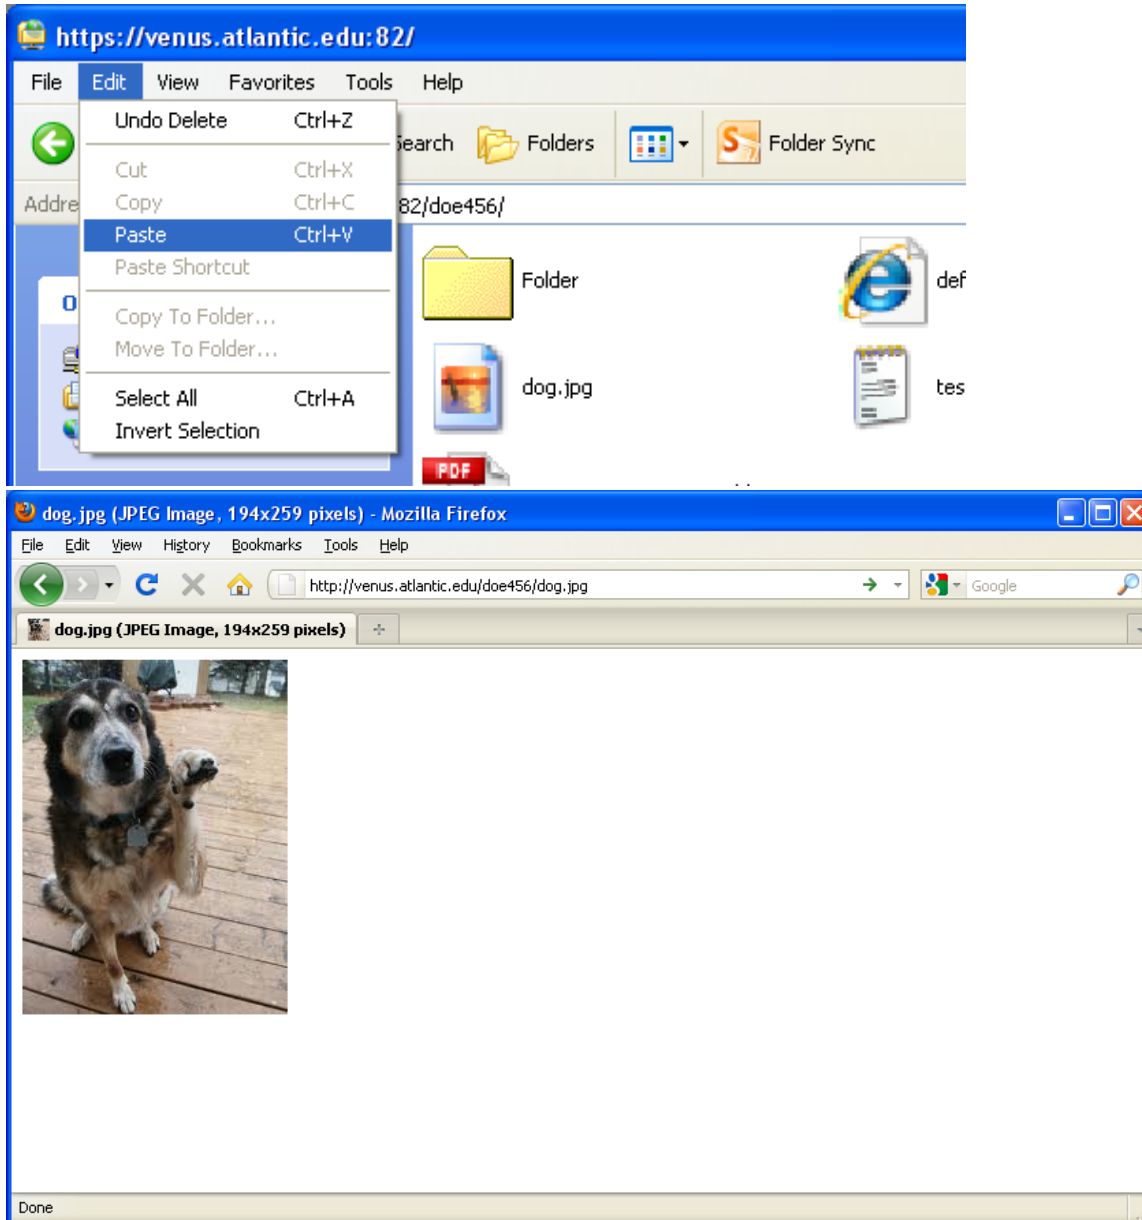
https://venus.atlantic.edu:82/

File Edit View Favorites Tools Help

Undo Delete Ctrl+Z
Cut Ctrl+X
Copy Ctrl+C
Paste Ctrl+V
Paste Shortcut
Copy To Folder...
Move To Folder...
Select All Ctrl+A
Invert Selection

earch Folders Folder Sync

Addre 82/doe456/

Folder
def
dog.jpg
tes
PDF

dog.jpg (JPEG Image, 194x259 pixels) - Mozilla Firefox

File Edit View History Bookmarks Tools Help

http://venus.atlantic.edu/doe456/dog.jpg
Google

dog.jpg (JPEG Image, 194x259 pixels)

Done